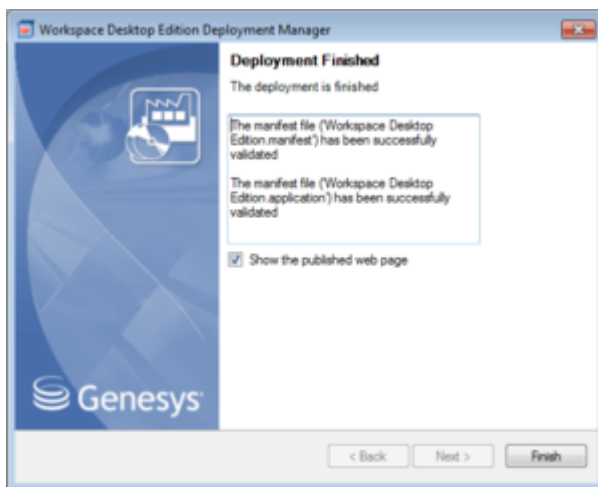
Workspace Desktop Edition Deployment Manager

Deployment Finished

The deployment is finished

The manifest file ('Workspace Desktop Edition.manifest') has been successfully validated

The manifest file ('Workspace Desktop Edition.application') has been successfully validated

Show the published web page

Genesys

< Back

Next >

Finish